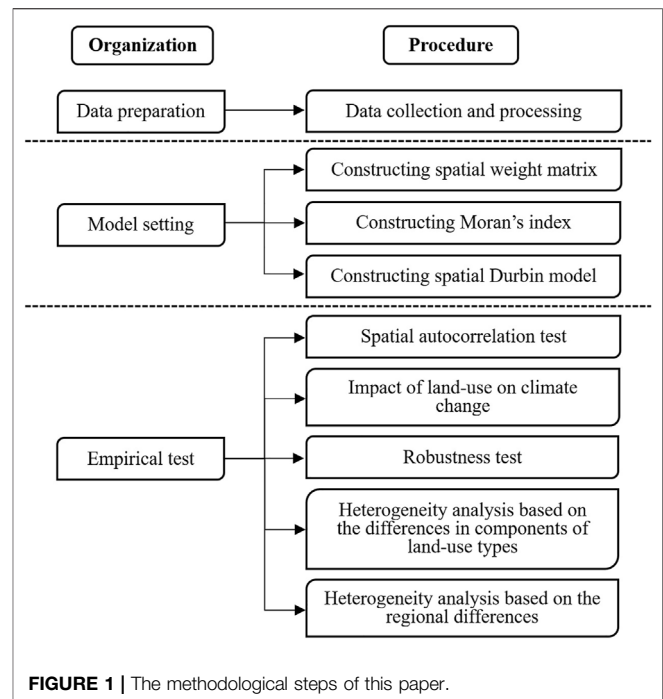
Organization

Procedure

Data preparation

Data collection and processing

Model setting

Constructing spatial weight matrix

Constructing Moran's index

Constructing spatial Durbin model

Empirical test

Spatial autocorrelation test

Impact of land-use on climate change

Robustness test

Heterogeneity analysis based on the differences in components of land-use types

Heterogeneity analysis based on the regional differences

FIGURE 1 | The methodological steps of this paper.